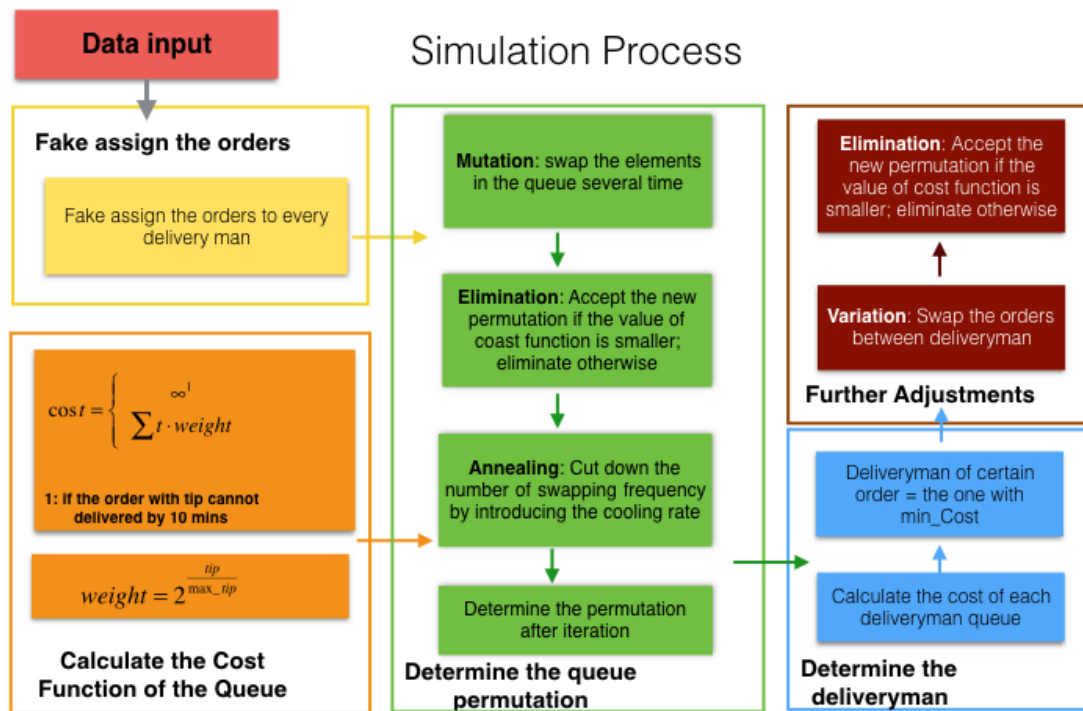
Data input

Simulation Process

Fake assign the orders

Fake assign the orders to every delivery man

$\cos t = \begin{cases} \infty^1 \\ \sum t \cdot weight \end{cases}$

1: if the order with tip cannot delivered by 10 mins

$weight = 2^{\frac{tip}{\max\_tip}}$

Calculate the Cost Function of the Queue

Mutation: swap the elements in the queue several time

Elimination: Accept the new permutation if the value of coast function is smaller; eliminate otherwise

Annealing: Cut down the number of swapping frequency by introducing the cooling rate

Determine the permutation after iteration

Determine the queue permutation

Elimination: Accept the new permutation if the value of cost function is smaller; eliminate otherwise

Variation: Swap the orders between deliveryman

Further Adjustments

Deliveryman of certain order = the one with min_Cost

Calculate the cost of each deliveryman queue

Determine the deliveryman